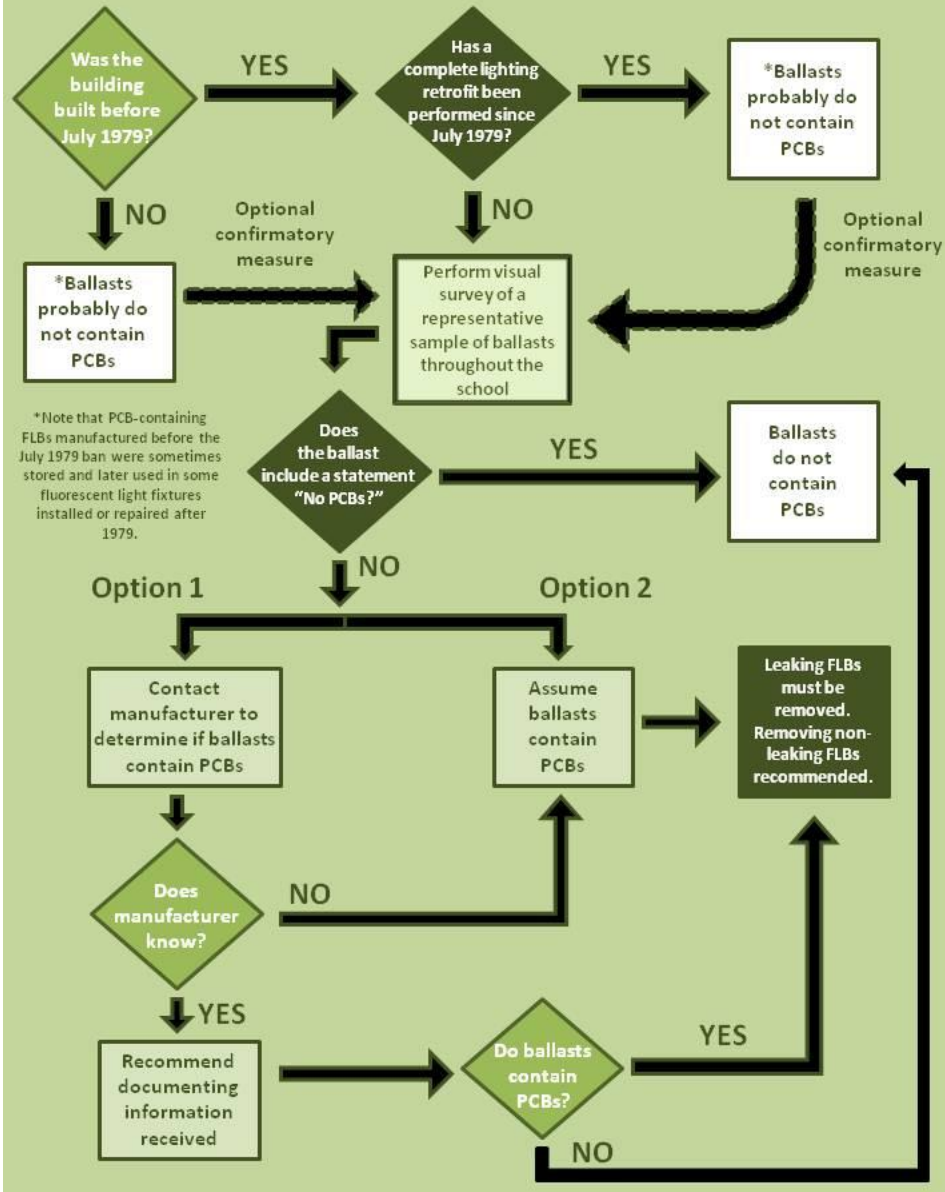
Was the building built before July 1979?

YES

Has a complete lighting retrofit been performed since July 1979?

YES

*Ballasts probably do not contain PCBs

NO

Optional confirmatory measure

NO

Optional confirmatory measure

*Ballasts probably do not contain PCBs

Perform visual survey of a representative sample of ballasts throughout the school

*Note that PCB-containing FLBs manufactured before the July 1979 ban were sometimes stored and later used in some fluorescent light fixtures installed or repaired after 1979.

Does the ballast include a statement "No PCBs?"

YES

Ballasts do not contain PCBs

NO

Option 1

Option 2

Contact manufacturer to determine if ballasts contain PCBs

Assume ballasts contain PCBs

Leaking FLBs must be removed. Removing non-leaking FLBs recommended.

Does manufacturer know?

NO

YES

Recommend documenting information received

Do ballasts contain PCBs?

YES

NO